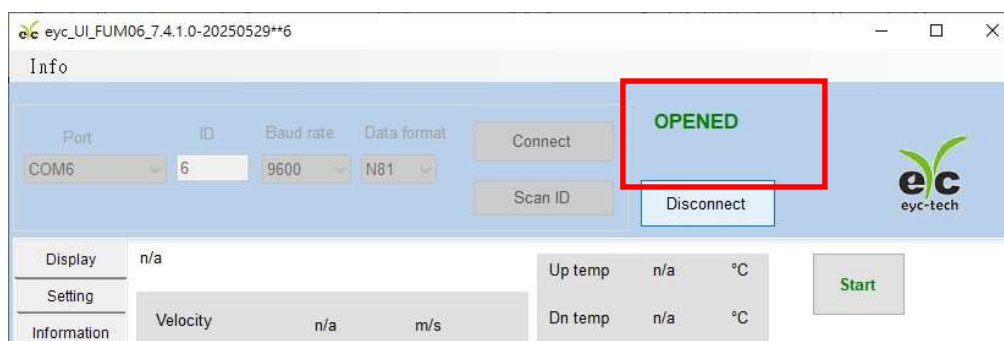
eyc_UI_FUM06_7.4.1.0-20250529**6

Info

Port
COM6

ID
6

Baud rate
9600

Data format
N81

Connect

Scan ID

OPENED

Disconnect

eyc
eyc-tech

Display
Setting
Information

n/a

Velocity n/a m/s

Up temp n/a °C
Dn temp n/a °C

Start